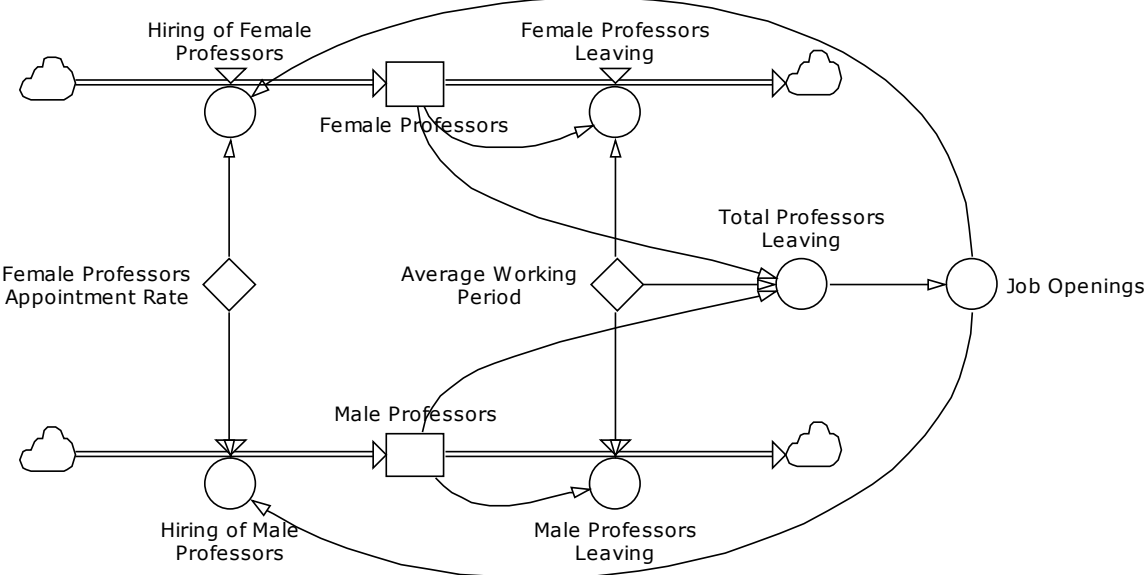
Hiring of Female Professors

Female Professors Leaving

Female Professors

Total Professors Leaving

Female Professors Appointment Rate

Average Working Period

Job Openings

Male Professors

Hiring of Male Professors

Male Professors Leaving